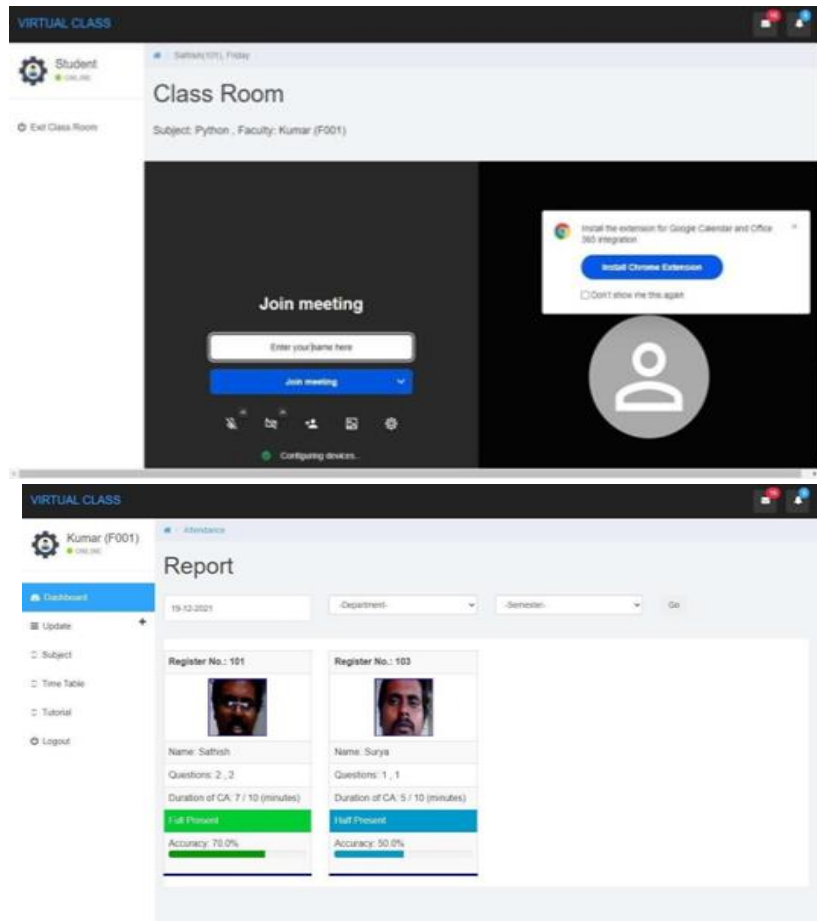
VIRTUAL CLASS

Student
ONLINE

Sathish(101), Friday

Class Room

Subject: Python , Faculty: Kumar (F001)

Exit Class Room

Join meeting

Enter your name here

Join meeting

Configuring devices...

Install the extension for Google Calendar and Office 365 integration

Install Chrome Extension

Don't show me this again

VIRTUAL CLASS

Kumar (F001)
ONLINE

Attendance

Report

Dashboard

Update

Subject

Time Table

Tutorial

Logout

19-12-2021

-Department-

-Semester-

Go

Register No.: 101

Name: Sathish

Questions: 2 , 2

Duration of CA: 7 / 10 (minutes)

Full Present

Accuracy: 70.0%

Register No.: 103

Name: Surya

Questions: 1 , 1

Duration of CA: 5 / 10 (minutes)

Half Present

Accuracy: 50.0%